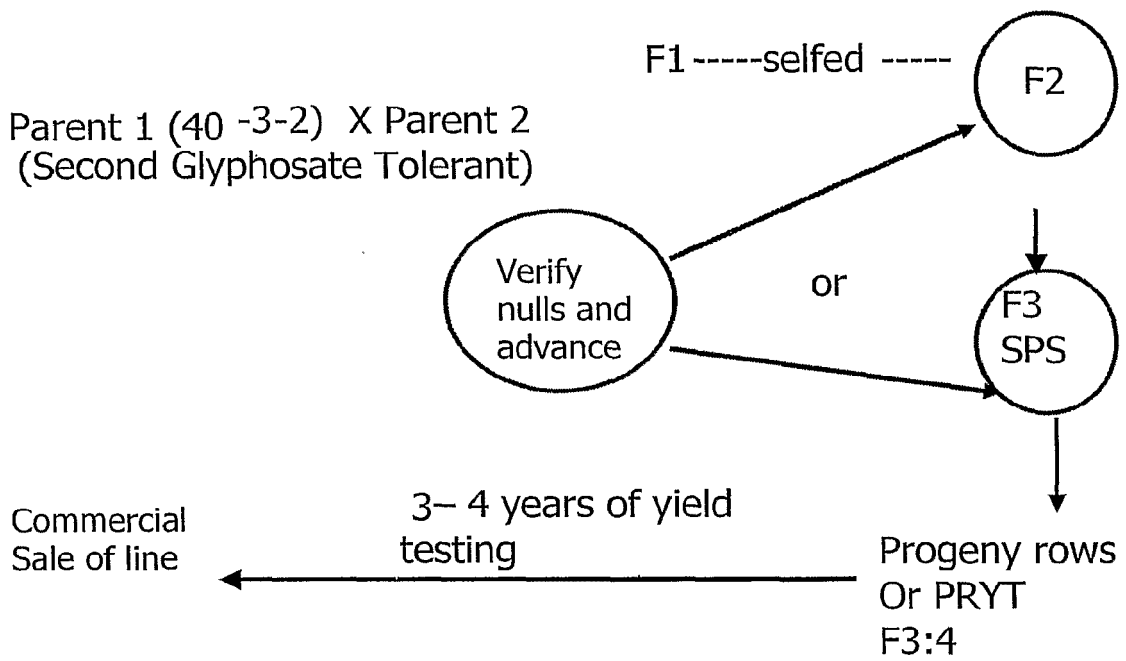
F1-----selfed -----

F2

Parent 1 (40 -3-2) X Parent 2
(Second Glyphosate Tolerant)

Verify nulls and advance

or

F3
SPS

Commercial Sale of line

3– 4 years of yield testing

Progeny rows
Or PRYT
F3:4